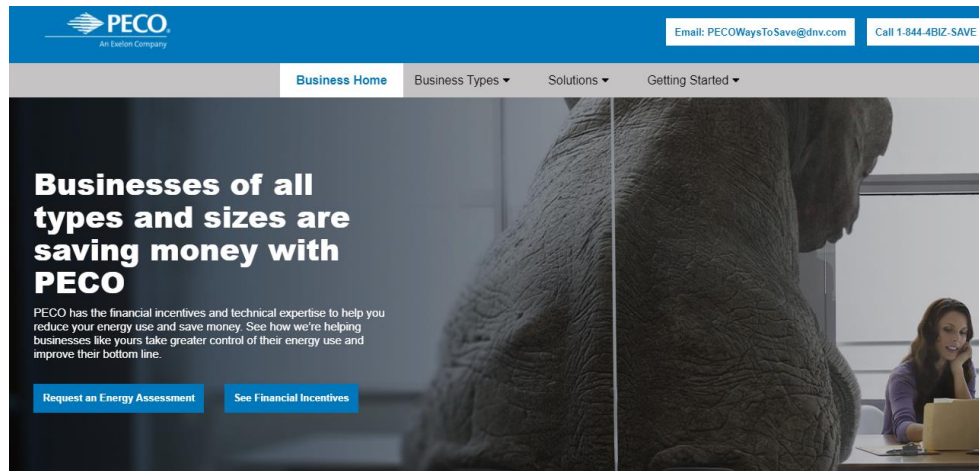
PECO
An Exelon Company

Email: PECOWaysToSave@dnv.com

Call 1-844-4BIZ-SAVE

Business Home
Business Types ▾
Solutions ▾
Getting Started ▾

Businesses of all types and sizes are saving money with PECO

PECO has the financial incentives and technical expertise to help you reduce your energy use and save money. See how we're helping businesses like yours take greater control of their energy use and improve their bottom line.

Request an Energy Assessment

See Financial Incentives